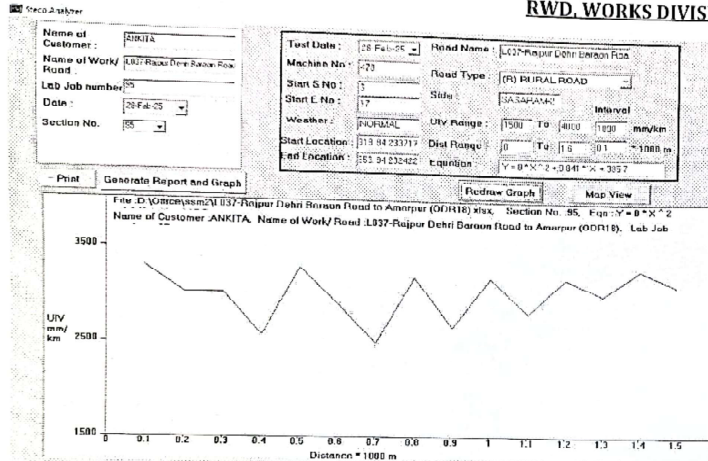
Steco Analyzer

RWD, WORKS DIVIS

Name of Customer : ANKITA

Name of Work/ Road : L037-Rajpur Dehri Baraon Roa

Lab Job number 95

Date : 28-Feb-25

Section No. 95

Test Date : 28-Feb-25

Machine No : 20

Start S No : 3

Start E No : 17

Weather : NORMAL

Start Location : 318.84233717

End Location : 563.84232422

Road Name : L037-Rajpur Dehri Baraon Roa

Road Type : (R) RURAL ROAD

Side : SASARAM

UIV Range : 1500 To 4000 Interval 1000 mm/km

Dist Range : 0 To 1.6 0.1 * 1000 m

Equation : Y = 0 * X ^ 2 + .0841 * X + 3957

Print

Generate Report and Graph

Redraw Graph

Map View

File :D:\Office\ssm2\L037-Rajpur Dehri Baraon Road to Amarpur (ODR18).xlsx, Section No. :95, Eqn : Y = 0 * X ^ 2

Name of Customer :ANKITA, Name of Work/ Road :L037-Rajpur Dehri Baraon Road to Amarpur (ODR18), Lab Job

3500

UIV mm/ km

2500

1500

0 0.1 0.2 0.3 0.4 0.5 0.6 0.7 0.8 0.9 1 1.1 1.2 1.3 1.4 1.5

Distance * 1000 m